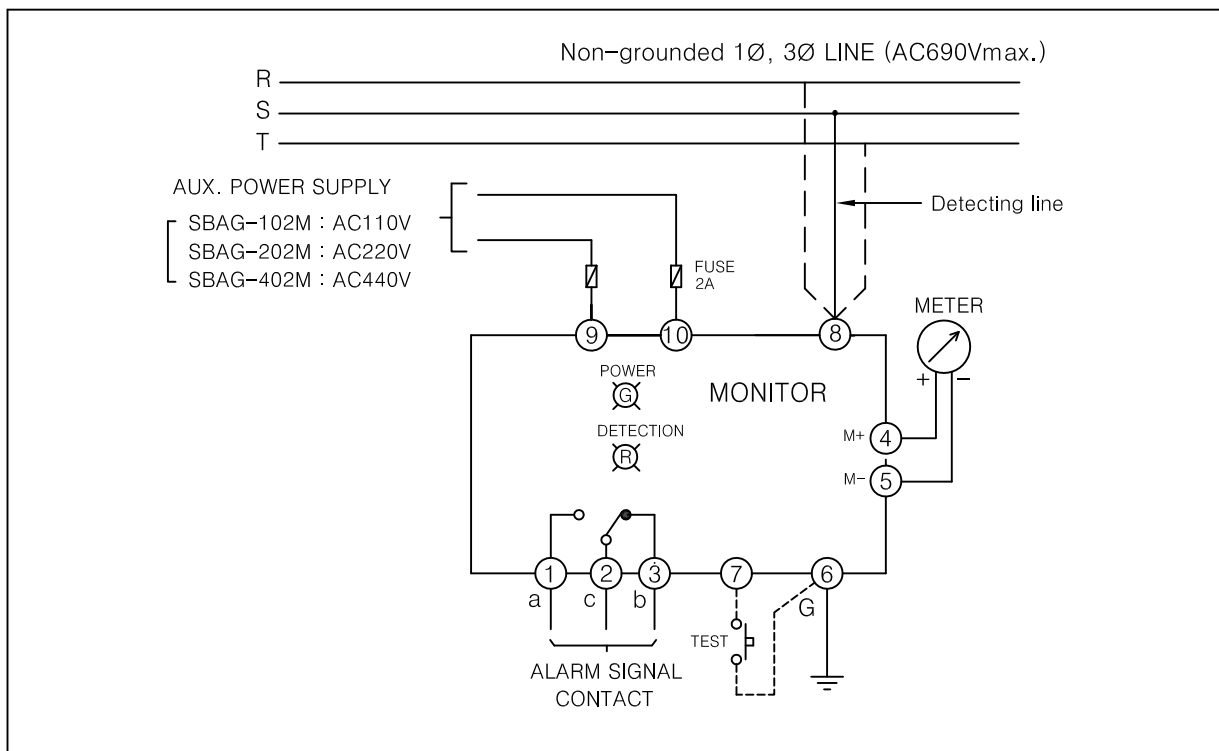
Non-grounded 1Ø, 3Ø LINE (AC690Vmax.)

R

S

T

AUX. POWER SUPPLY

SBAG-102M : AC110V

SBAG-202M : AC220V

SBAG-402M : AC440V

Detecting line

FUSE 2A

9

10

8

METER

+

−

POWER

G

MONITOR

DETECTION

R

M+

4

M−

5

1

2

3

7

6

a

c

b

G

TEST

ALARM SIGNAL CONTACT